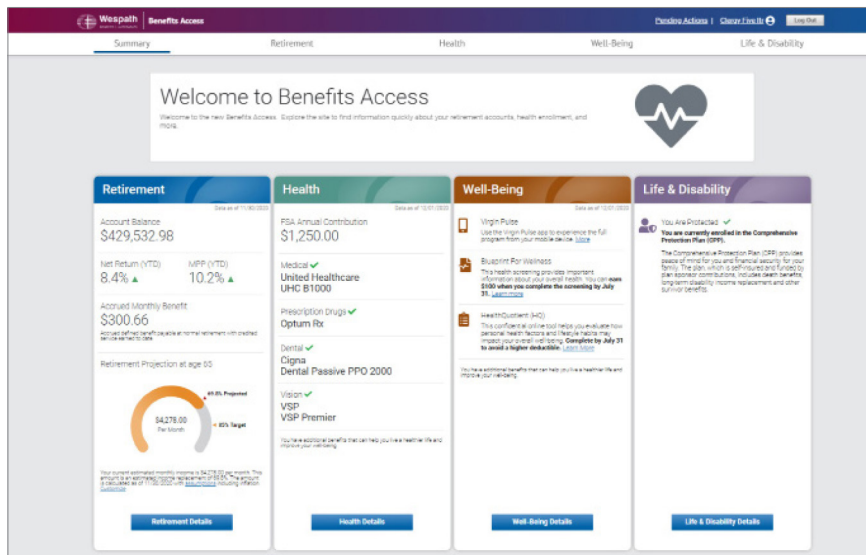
Wespath | Benefits Access

Pending Actions | Classy Five Ib | Log Out

Summary Retirement Health Well-Being Life & Disability

Welcome to Benefits Access

Welcome to the new Benefits Access. Explore the site to find information quickly about your retirement accounts, health enrollment, and more.

Retirement

Data as of 11/30/2020

Account Balance
$429,532.98

Net Return (YTD)
8.4%

MPP (YTD)
10.2%

Accrued Monthly Benefit
$300.66
Accrued defined benefit payable at normal retirement with credited service earned to date.

Retirement Projection at age 65

$4,278.00
Per Month

69.8% Projected
85% Target

Your current estimated monthly income is $4,278.00 per month. This amount is an estimated income replacement of 69.8%. The amount is calculated as of 11/30/2020 with assumptions including inflation. Customize

Retirement Details

Health

Data as of 12/01/2020

FSA Annual Contribution
$1,250.00

Medical
United Healthcare
UHC B1000

Prescription Drugs
Optum Rx

Dental
Cigna
Dental Passive PPO 2000

Vision
VSP
VSP Premier

You have additional benefits that can help you live a healthier life and improve your well-being.

Health Details

Well-Being

Data as of 12/01/2020

Virgin Pulse
Use the Virgin Pulse app to experience the full program from your mobile device. More

Blueprint For Wellness
This health screening provides important information about your overall health. You can earn $100 when you complete the screening by July 31. Learn more

HealthQuotient (HQ)
This confidential online tool helps you evaluate how personal health factors and lifestyle habits may impact your overall well-being. Complete by July 31 to avoid a higher deductible. Learn More

You have additional benefits that can help you live a healthier life and improve your well-being.

Well-Being Details

Life & Disability

You Are Protected
You are currently enrolled in the Comprehensive Protection Plan (CPP).

The Comprehensive Protection Plan (CPP) provides peace of mind for you and financial security for your family. The plan, which is self-insured and funded by plan sponsor contributions, includes death benefits, long-term disability income replacement and other survivor benefits.

Life & Disability Details